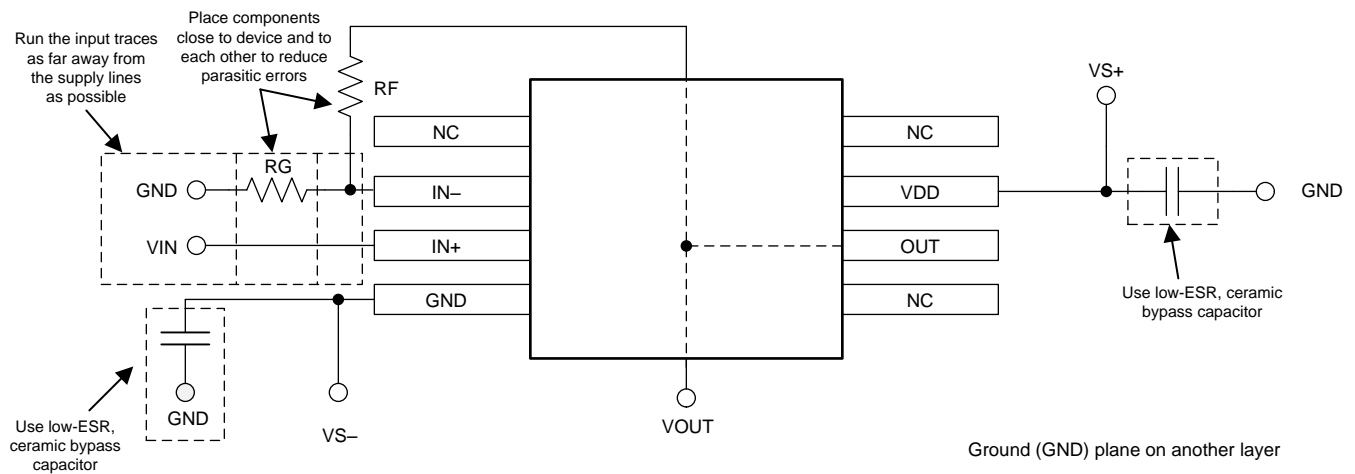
Run the input traces as far away from the supply lines as possible

Place components close to device and to each other to reduce parasitic errors

RF

VS+

NC

NC

RG

GND

IN–

VDD

GND

VIN

IN+

OUT

GND

NC

Use low-ESR, ceramic bypass capacitor

GND

Use low-ESR, ceramic bypass capacitor

VS–

VOUT

Ground (GND) plane on another layer